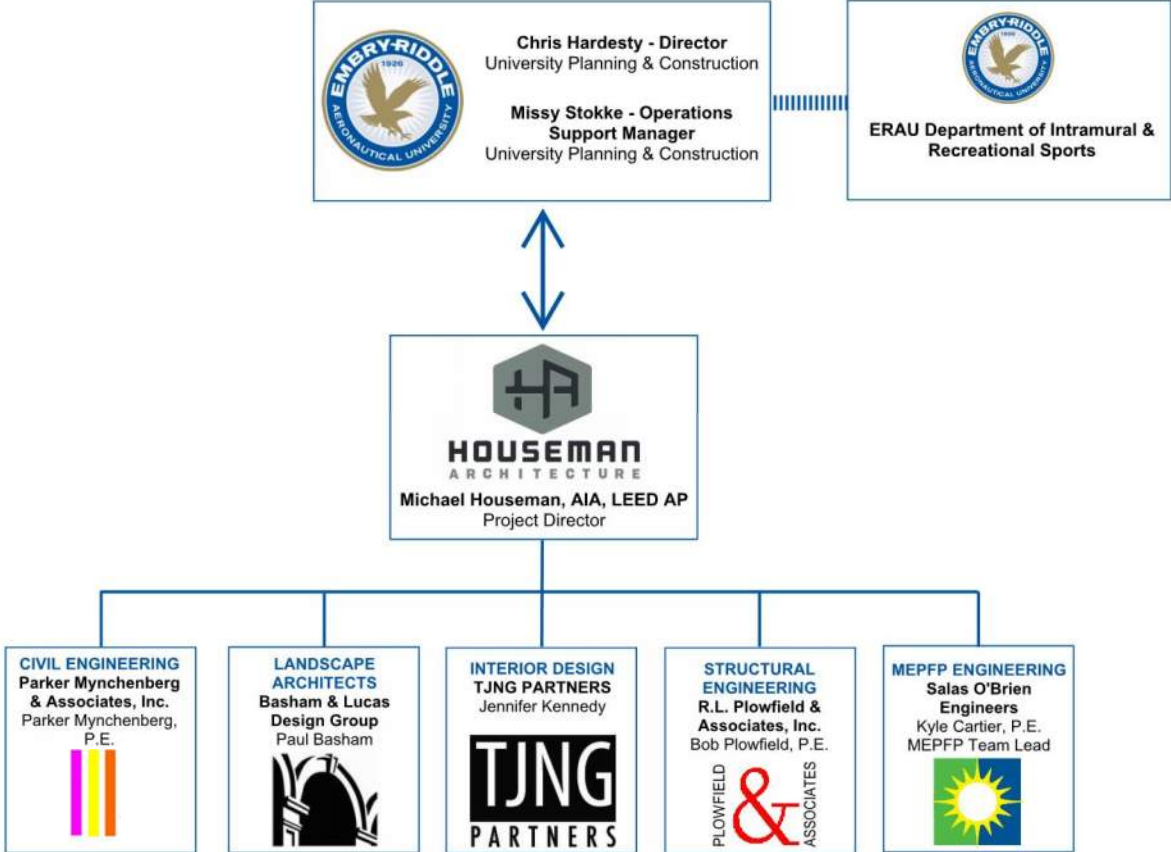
EMBRY-RIDDLE
1926
AERONAUTICAL UNIVERSITY

Chris Hardesty - Director
University Planning & Construction

Missy Stokke - Operations Support Manager
University Planning & Construction

EMBRY-RIDDLE
1926
AERONAUTICAL UNIVERSITY

ERAU Department of Intramural & Recreational Sports

HOUSEMAN
ARCHITECTURE
Michael Houseman, AIA, LEED AP
Project Director

CIVIL ENGINEERING
Parker Mynchenberg & Associates, Inc.
Parker Mynchenberg, P.E.

LANDSCAPE ARCHITECTS
Basham & Lucas Design Group
Paul Basham

INTERIOR DESIGN
TJNG PARTNERS
Jennifer Kennedy
TJNG
PARTNERS

STRUCTURAL ENGINEERING
R.L. Plowfield & Associates, Inc.
Bob Plowfield, P.E.
PLOWFIELD & ASSOCIATES

MEPFP ENGINEERING
Salas O'Brien Engineers
Kyle Cartier, P.E.
MEPFP Team Lead